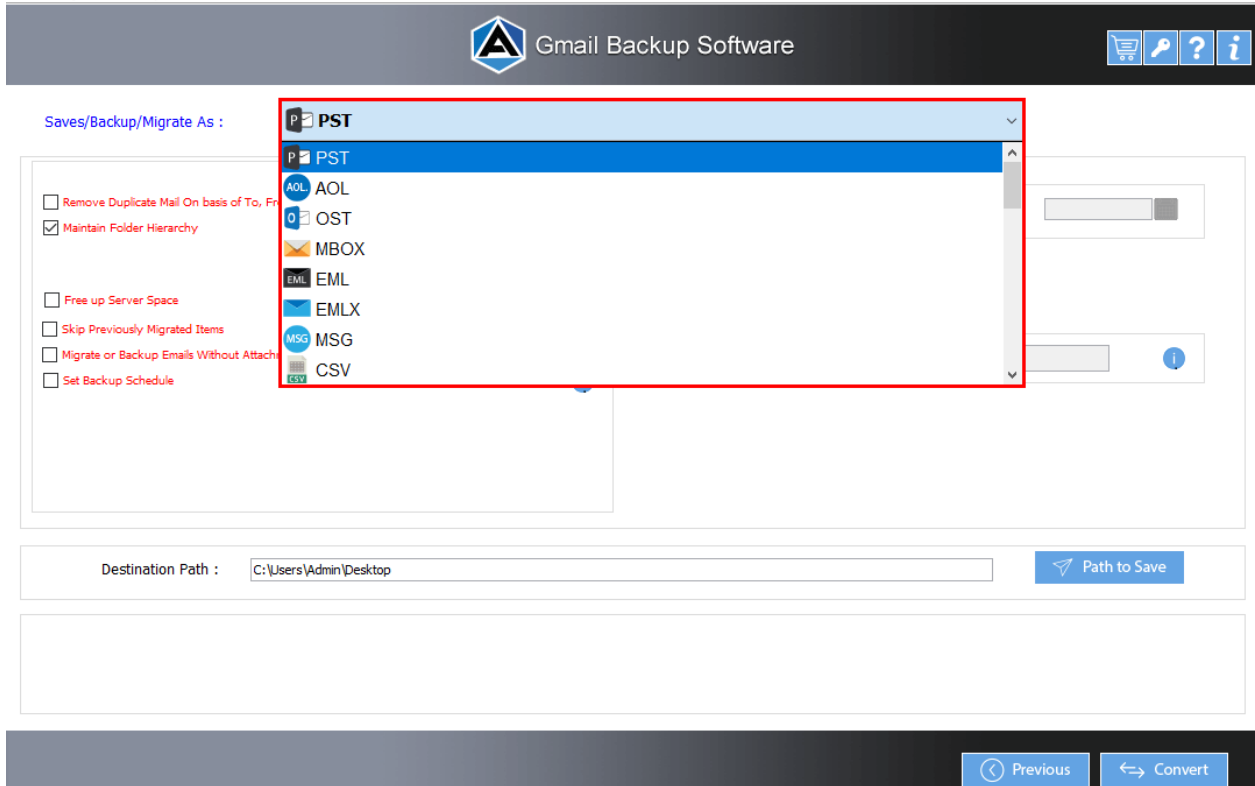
Gmail Backup Software

Saves/Backup/Migrate As :

PST

PST
AOL
OST
MBOX
EML
EMLX
MSG
CSV

Remove Duplicate Mail On basis of To, Fr
Maintain Folder Hierarchy

Free up Server Space
Skip Previously Migrated Items
Migrate or Backup Emails Without Attache
Set Backup Schedule

Destination Path :
C:\Users\Admin\Desktop
Path to Save

Previous
Convert